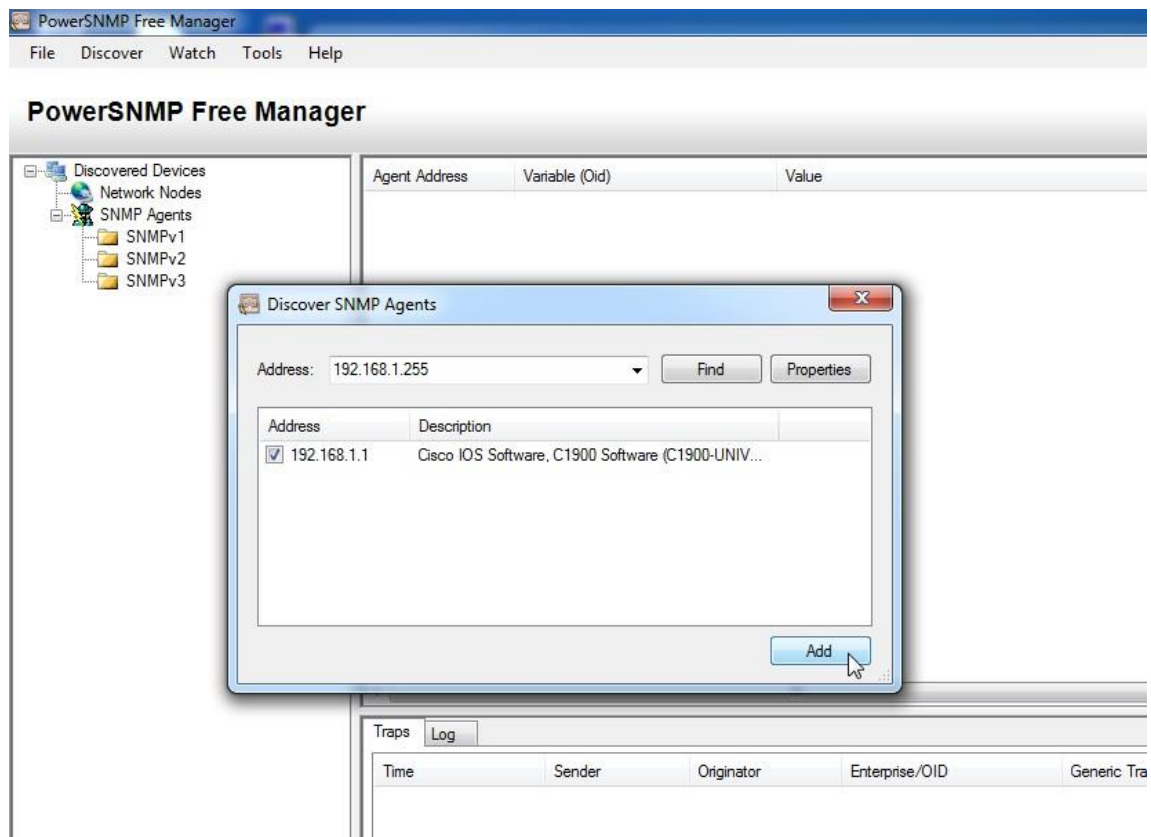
PowerSNMP Free Manager

File Discover Watch Tools Help

PowerSNMP Free Manager

Discovered Devices
Network Nodes
SNMP Agents
SNMPv1
SNMPv2
SNMPv3

| Agent Address | Variable (Oid) | Value |
|---|---|---|

Discover SNMP Agents

Address: 192.168.1.255

Find

Properties

| Address | Description |
|---|---|
| 192.168.1.1 | Cisco IOS Software, C1900 Software (C1900-UNIV... |

Add

Traps Log

| Time | Sender | Originator | Enterprise/OID | Generic Tra |
|---|---|---|---|---|